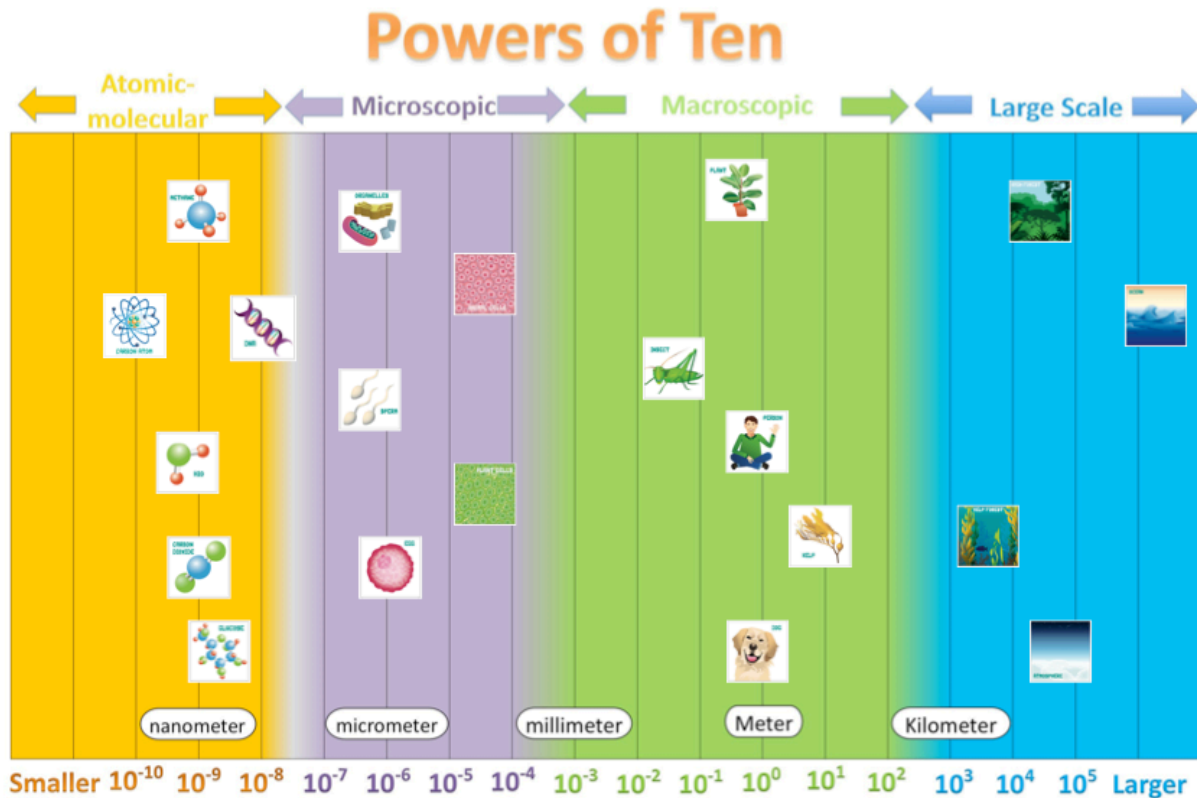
Powers of Ten

Atomic-molecular

Microscopic

Macroscopic

Large Scale

METHANE

CARBON ATOM

DNA

H2O

CARBON DIOXIDE

GLUCOSE

ORGANELLES

SPERM

EGG

ANIMAL CELLS

PLANT CELLS

PLANT

INSECT

PERSON

KELP

DOG

RAINFOREST

OCEAN

KELP FOREST

ATMOSPHERE

nanometer

micrometer

millimeter

Meter

Kilometer

Smaller $10^{-10}$ $10^{-9}$ $10^{-8}$ $10^{-7}$ $10^{-6}$ $10^{-5}$ $10^{-4}$ $10^{-3}$ $10^{-2}$ $10^{-1}$ $10^{0}$ $10^{1}$ $10^{2}$ $10^{3}$ $10^{4}$ $10^{5}$ Larger